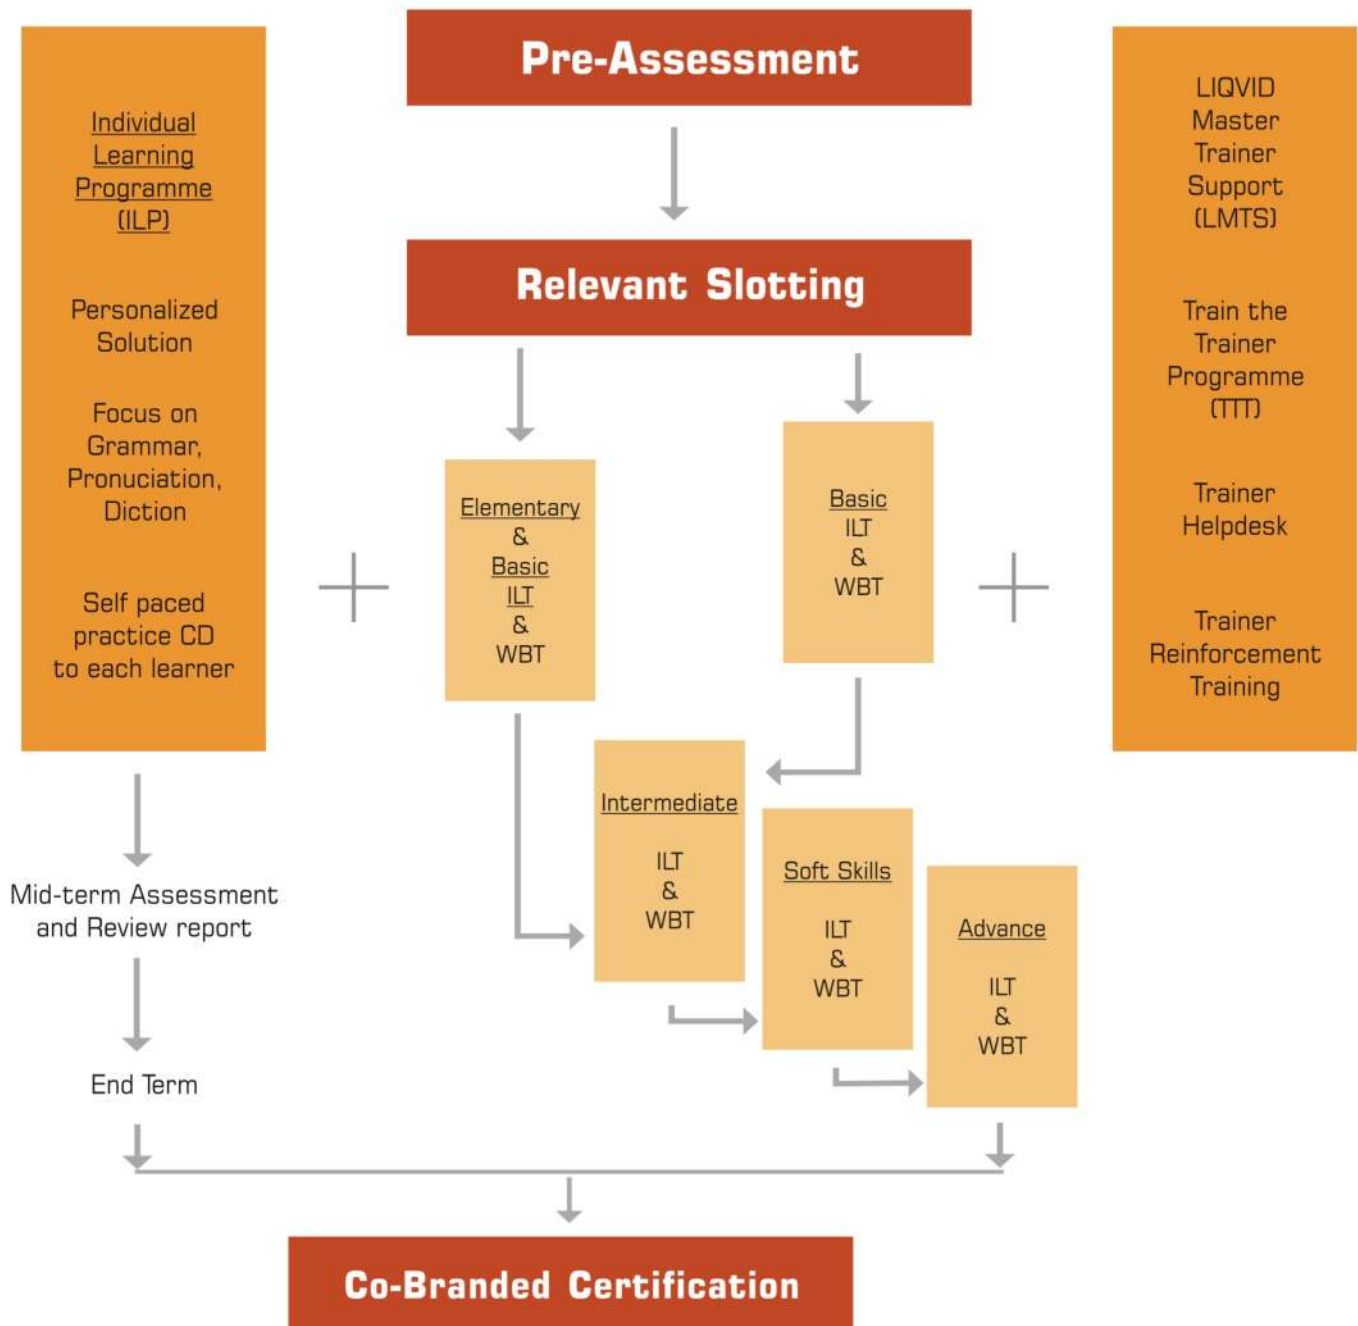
Individual Learning Programme (ILP)

Personalized Solution

Focus on Grammar, Pronuciation, Diction

Self paced practice CD to each learner

Pre-Assessment

Relevant Slotting

Elementary & Basic ILT & WBT

Basic ILT & WBT

Intermediate ILT & WBT

Soft Skills ILT & WBT

Advance ILT & WBT

LIQVID Master Trainer Support (LMTS)

Train the Trainer Programme (TTT)

Trainer Helpdesk

Trainer Reinforcement Training

Mid-term Assessment and Review report

End Term

Co-Branded Certification